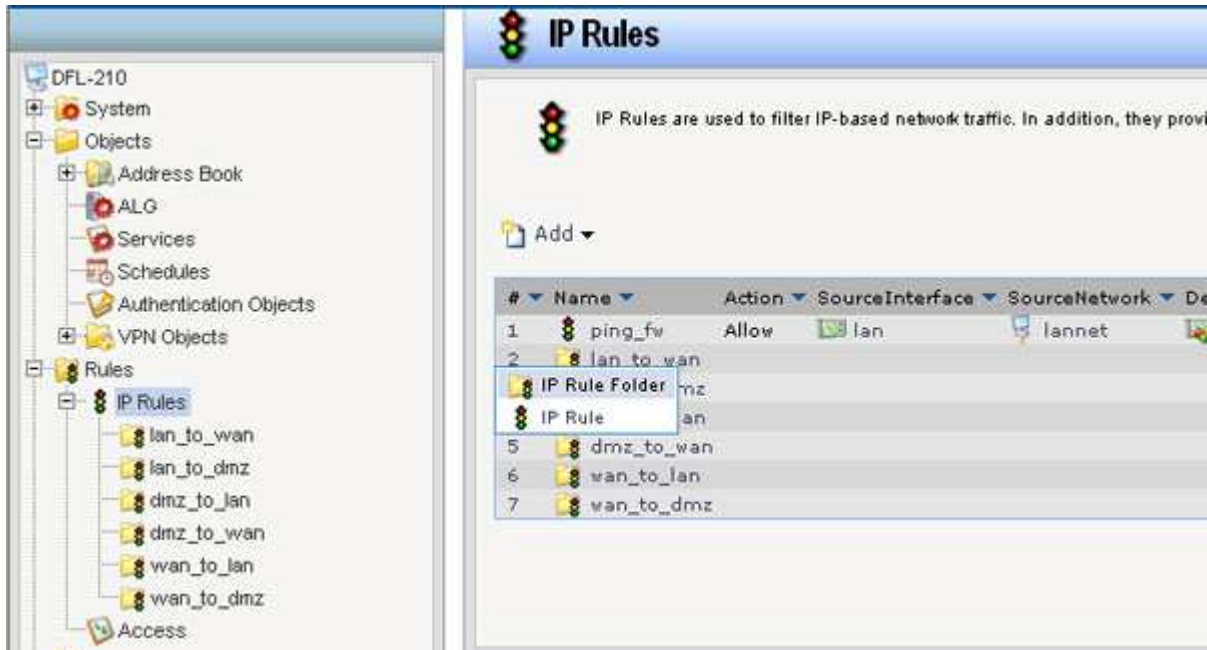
DFL-210
System
Objects
Address Book
ALG
Services
Schedules
Authentication Objects
VPN Objects
Rules
IP Rules
lan_to_wan
lan_to_dmz
dmz_to_lan
dmz_to_wan
wan_to_lan
wan_to_dmz
Access

IP Rules

IP Rules are used to filter IP-based network traffic. In addition, they provi

Add

| # | Name | Action | SourceInterface | SourceNetwork | De |
|---|---|---|---|---|---|
| 1 | ping_fw | Allow | lan | lannet | |
| 2 | lan_to_wan | | | | |
| | IP Rule Folder mz | | | | |
| | IP Rule an | | | | |
| 5 | dmz_to_wan | | | | |
| 6 | wan_to_lan | | | | |
| 7 | wan_to_dmz | | | | |